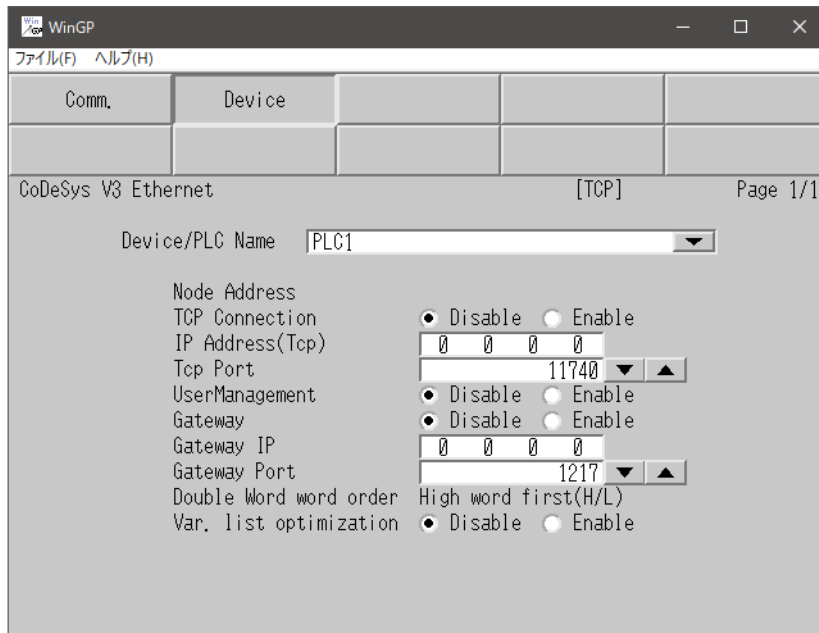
WinGP

ファイル(F) ヘルプ(H)

Comm.
Device

CoDeSys V3 Ethernet [TCP] Page 1/1

Device/PLC Name PLC1

Node Address
TCP Connection Disable Enable
IP Address(Tcp) 0 0 0 0
Tcp Port 11740
UserManagement Disable Enable
Gateway Disable Enable
Gateway IP 0 0 0 0
Gateway Port 1217
Double Word word order High word first(H/L)
Var. list optimization Disable Enable